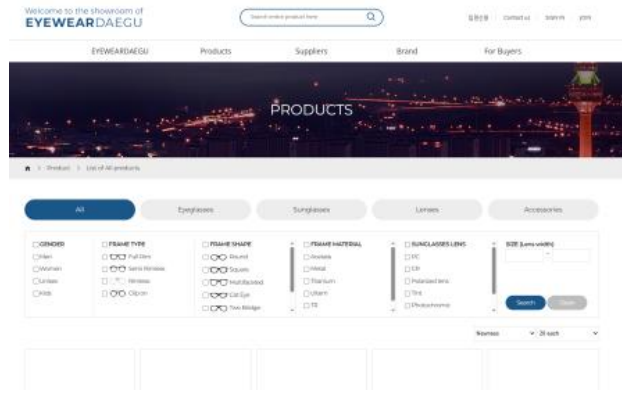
Welcome to the showroom of
EYEWEARDAEGU

Search entire product here

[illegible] Contact us Join in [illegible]

EYEWEARDAEGU Products Suppliers Brand For Buyers

PRODUCTS

Product > List of All products

All Eyeglasses Sunglasses Lenses Accessories

GENDER
Men
Women
Unisex
Kids

FRAME TYPE
Full Rim
Semi Rimless
Rimless
Clip on

FRAME SHAPE
Round
Square
Multifaceted
Cat Eye
Two Bridge

FRAME MATERIAL
Acetate
Metal
Titanium
Ultem
TR

SUNGLASSES LENS
UV
CR
Polarized lens
Tint
Photochromic

SIZE (Lens width)

Search Clear

Newest 20 each